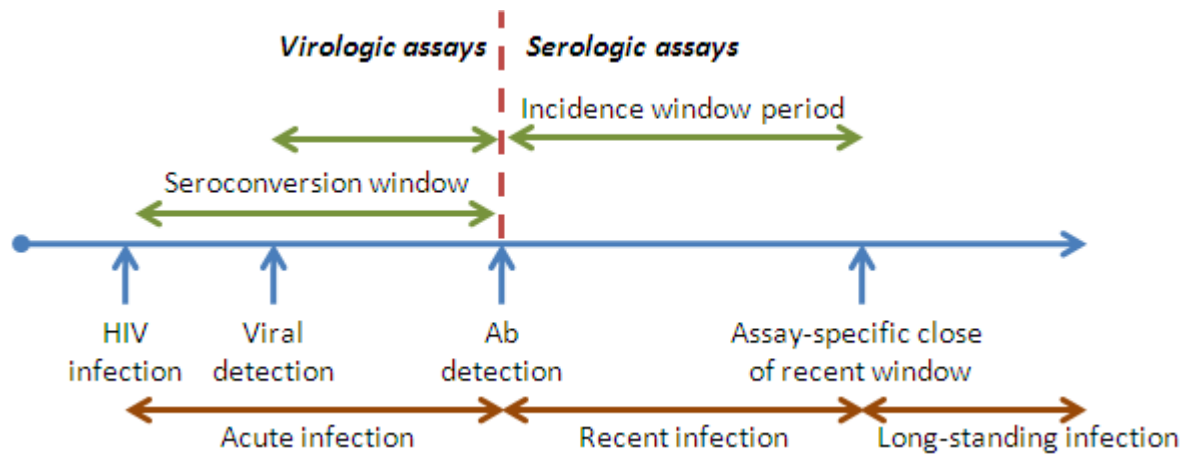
Virologic assays

Serologic assays

Incidence window period

Seroconversion window

HIV infection

Viral detection

Ab detection

Assay-specific close of recent window

Acute infection

Recent infection

Long-standing infection